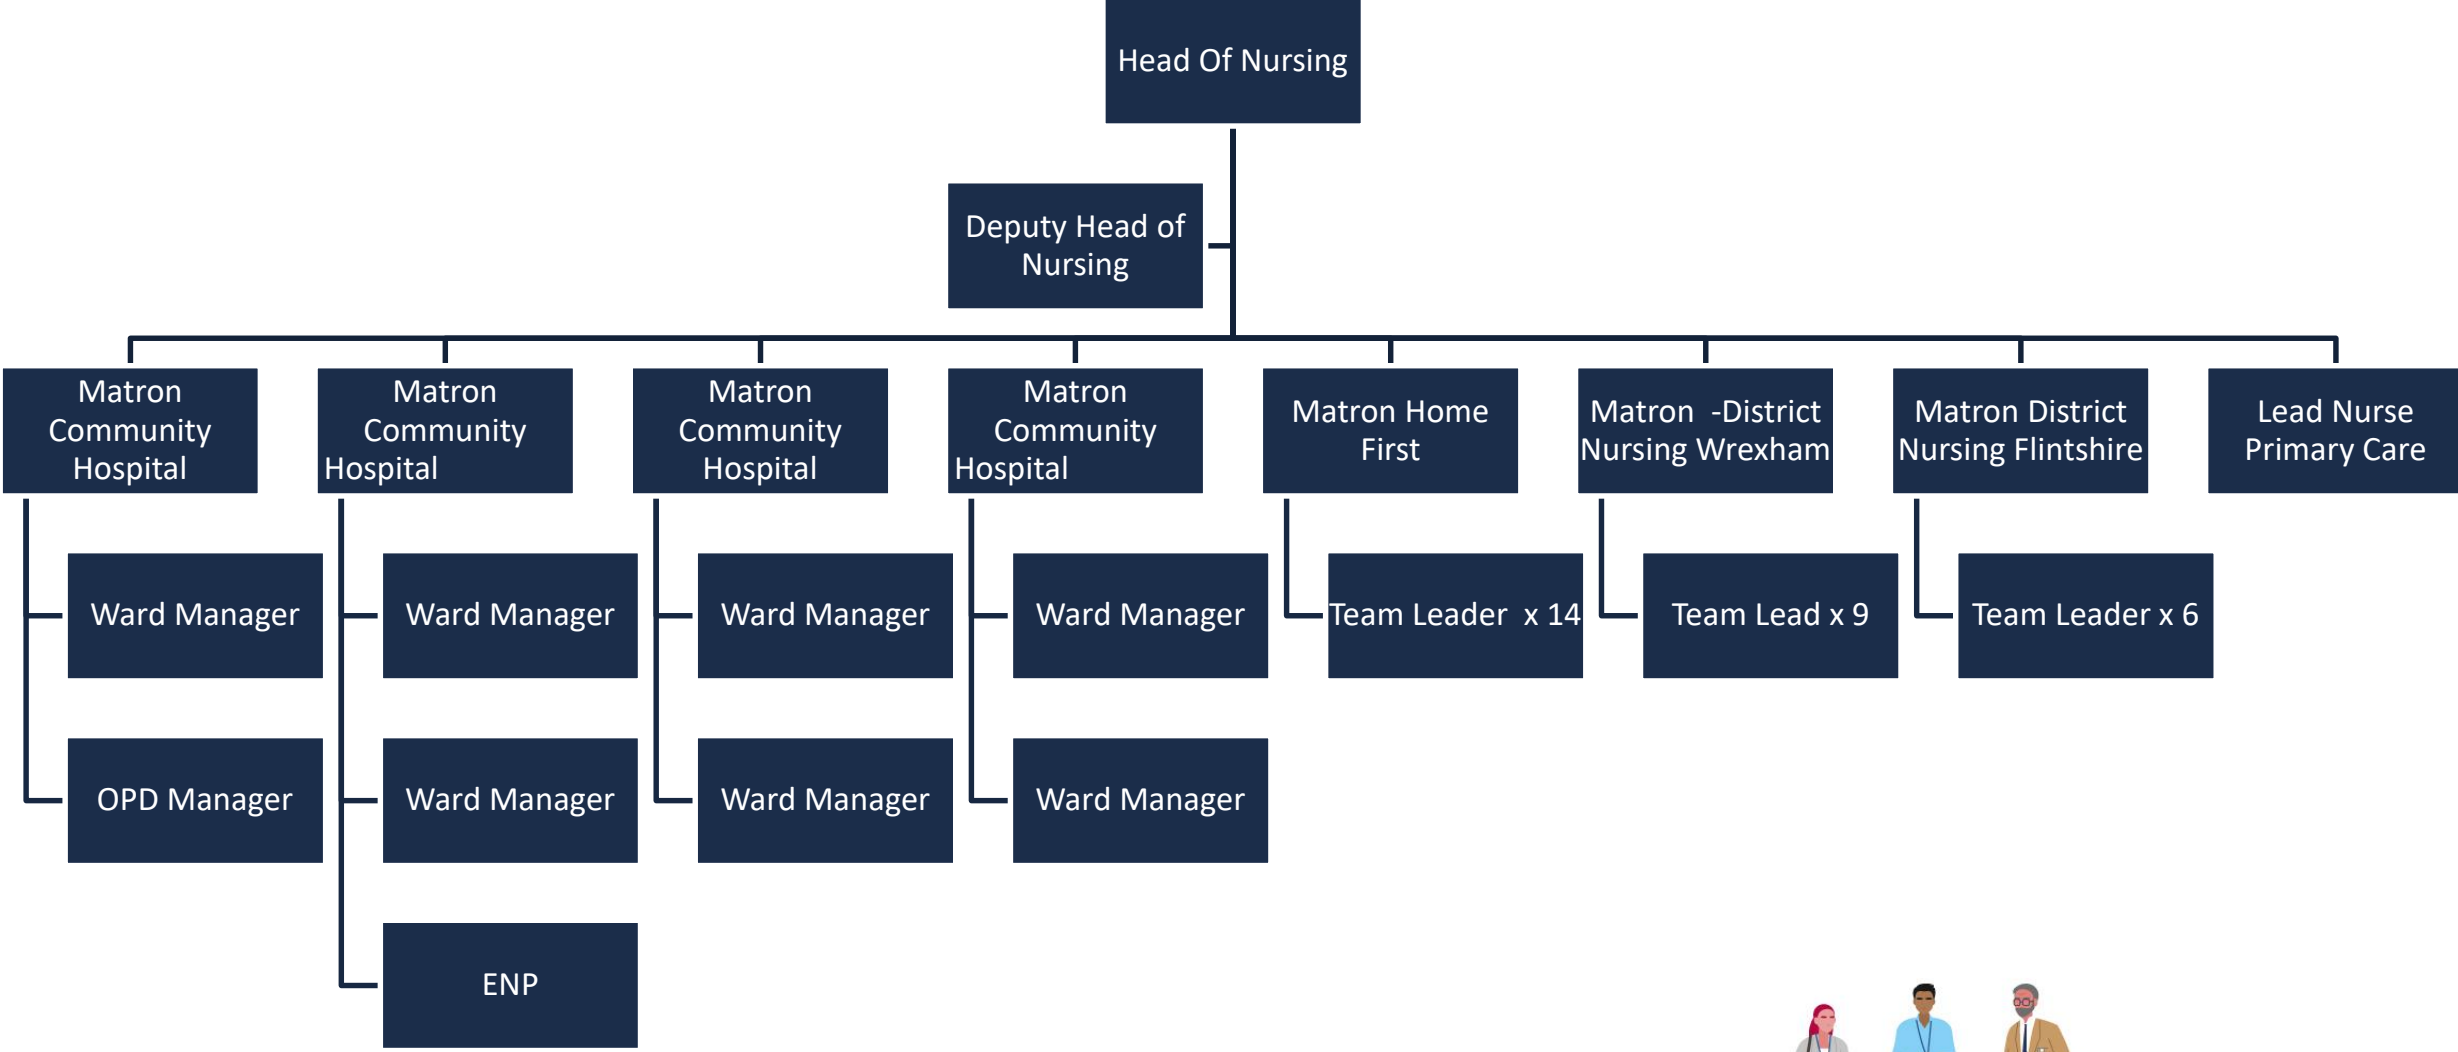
Head Of Nursing

Deputy Head of Nursing

Matron Community Hospital

Matron Community Hospital

Matron Community Hospital

Matron Community Hospital

Matron Home First

Matron -District Nursing Wrexham

Matron District Nursing Flintshire

Lead Nurse Primary Care

Ward Manager

OPD Manager

Ward Manager

Ward Manager

ENP

Ward Manager

Ward Manager

Ward Manager

Ward Manager

Team Leader x 14

Team Lead x 9

Team Leader x 6